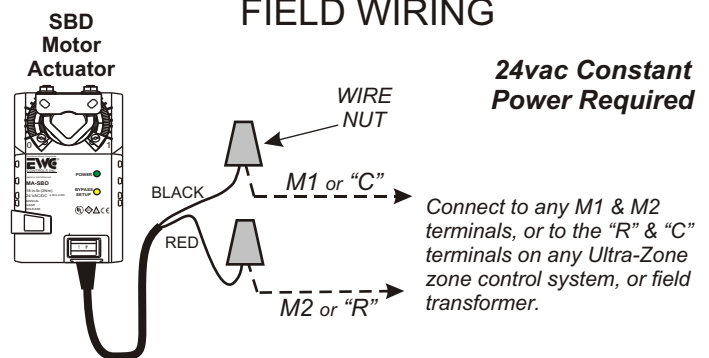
FIELD WIRING

SBD Motor Actuator

24vac Constant Power Required

WIRE NUT

EWC

POWER

MA-SBD

BYPASS SETUP

BLACK

M1 or "C"

RED

Connect to any M1 & M2 terminals, or to the "R" & "C" terminals on any Ultra-Zone zone control system, or field transformer.

M2 or "R"